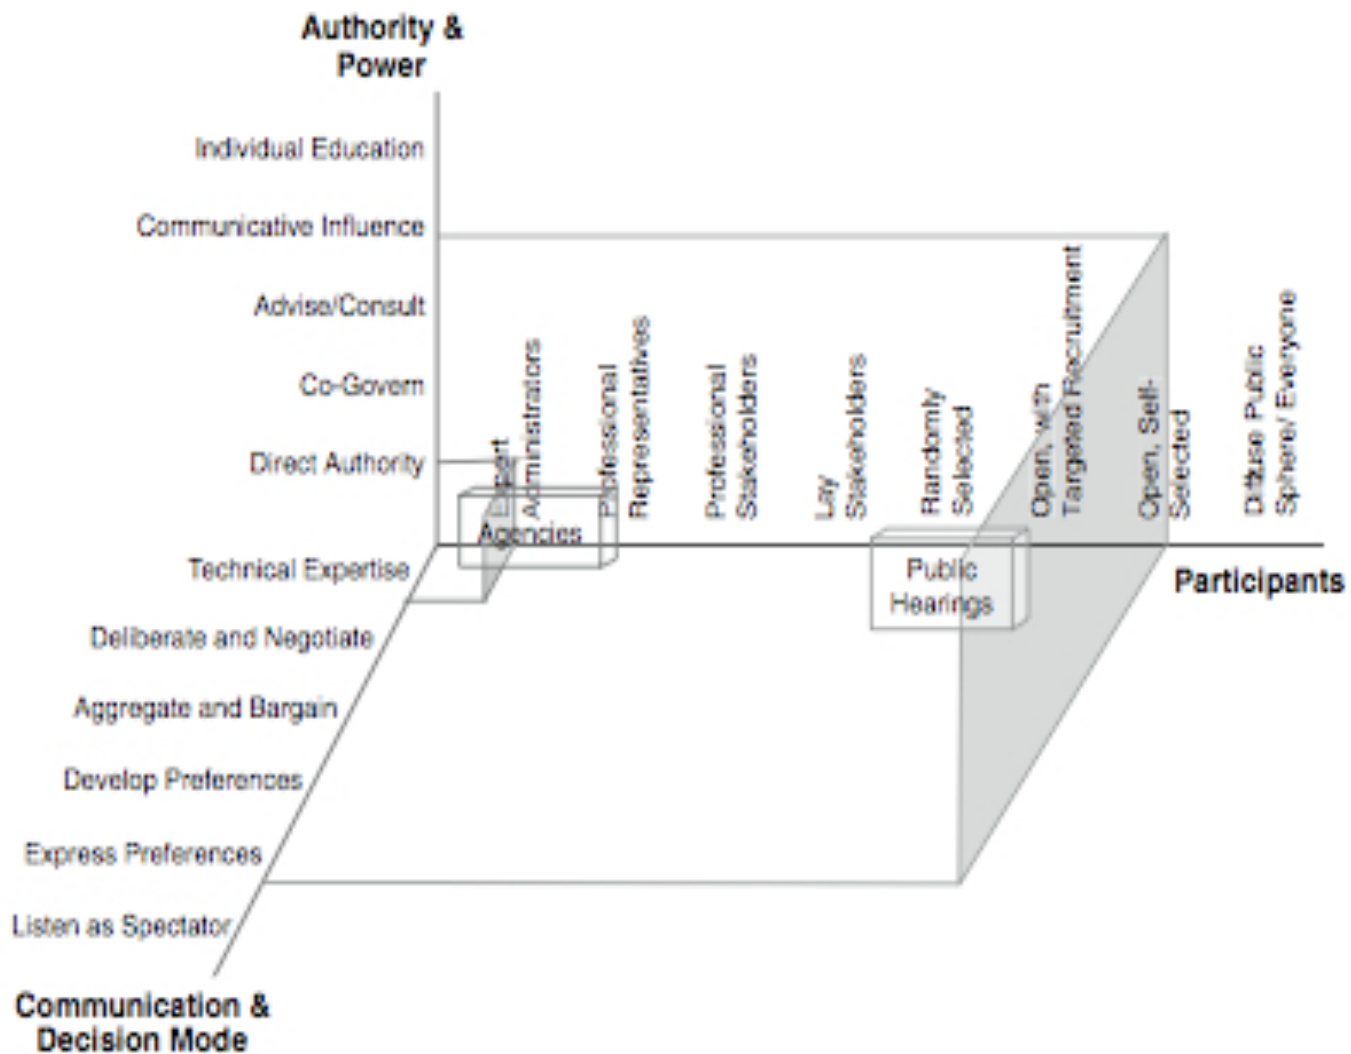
Authority & Power

Individual Education

Communicative Influence

Advise/Consult

Co-Govern

Direct Authority

Expert Administrators

Professional Representatives

Professional Stakeholders

Lay Stakeholders

Randomly Selected

Open, with Targeted Recruitment

Open, Self-Selected

Diffuse Public Sphere/ Everyone

Agencies

Public Hearings

Participants

Technical Expertise

Deliberate and Negotiate

Aggregate and Bargain

Develop Preferences

Express Preferences

Listen as Spectator

Communication & Decision Mode